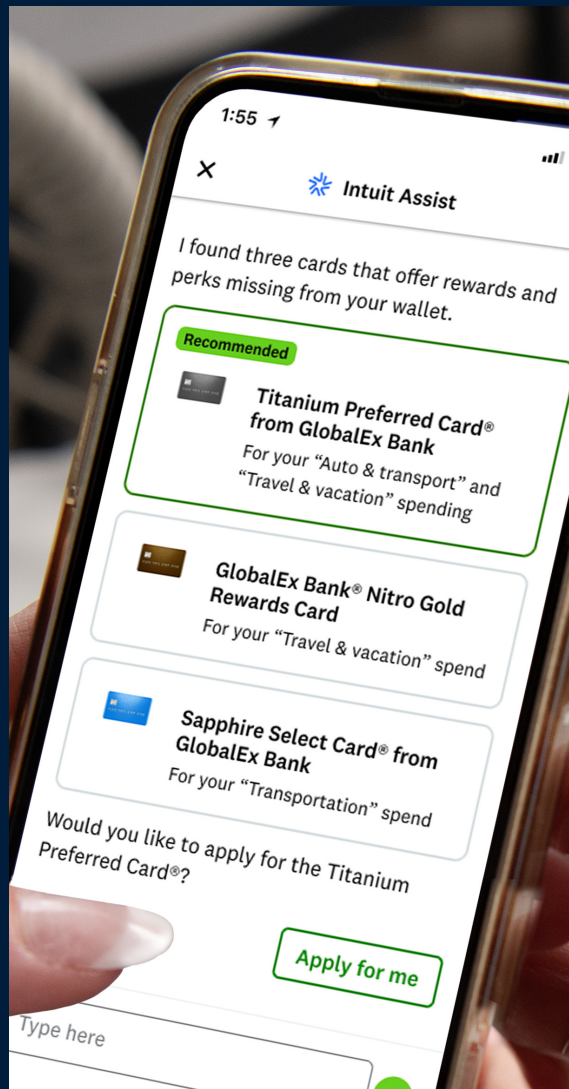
1:55

×

Intuit Assist

I found three cards that offer rewards and perks missing from your wallet.

Recommended

Titanium Preferred Card® from GlobalEx Bank
For your "Auto & transport" and "Travel & vacation" spending

GlobalEx Bank® Nitro Gold Rewards Card
For your "Travel & vacation" spend

Sapphire Select Card® from GlobalEx Bank
For your "Transportation" spend

Would you like to apply for the Titanium Preferred Card®?

Apply for me

Type here